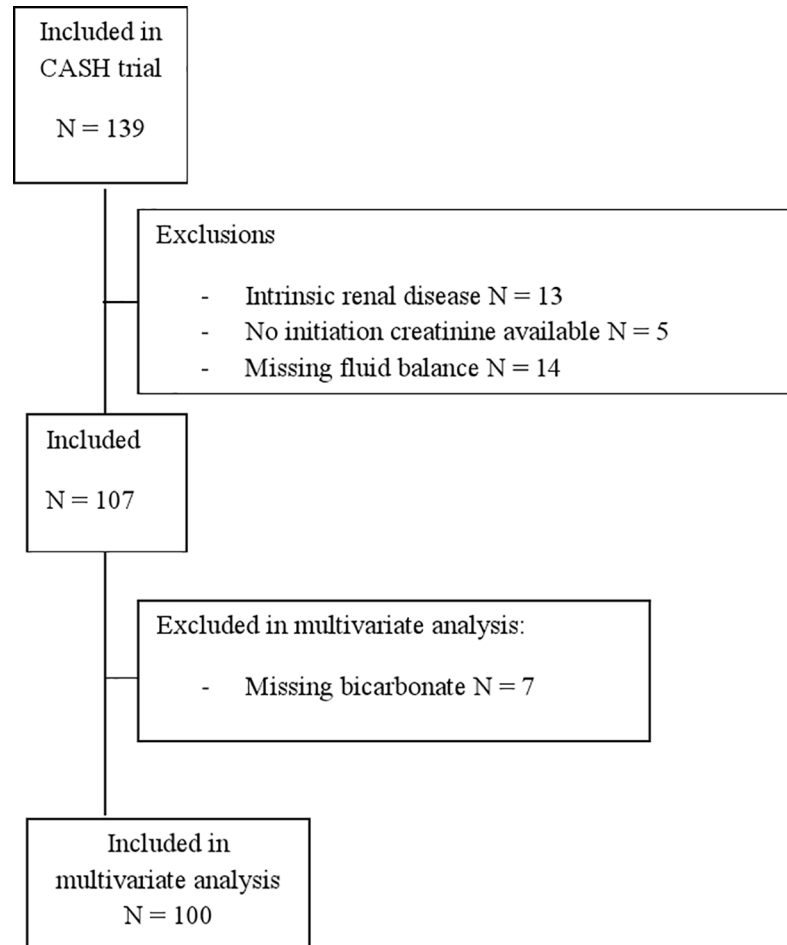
Included in CASH trial

N = 139

Exclusions

- Intrinsic renal disease N = 13
- No initiation creatinine available N = 5
- Missing fluid balance N = 14

Included

N = 107

Excluded in multivariate analysis:

- Missing bicarbonate N = 7

Included in multivariate analysis
N = 100